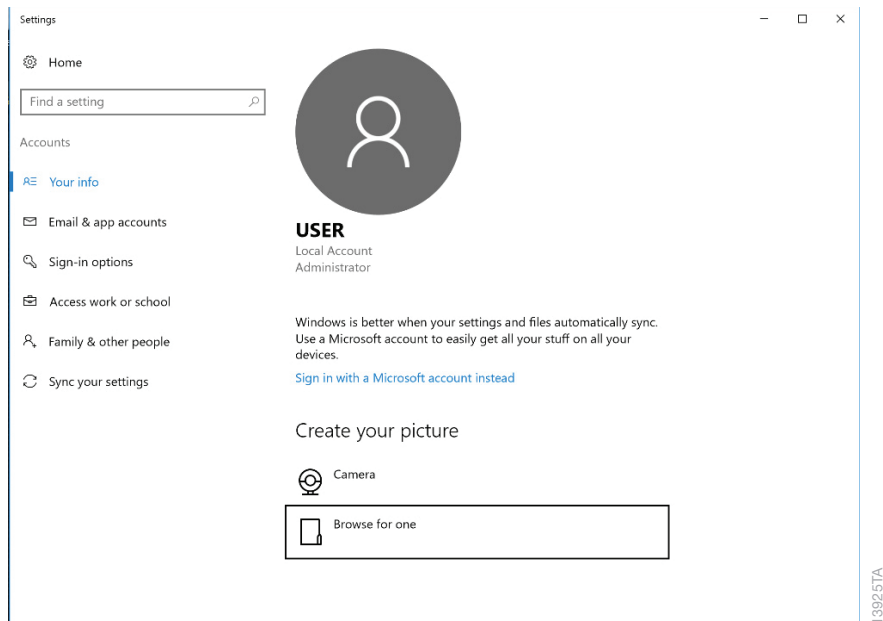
Settings

Home

Find a setting

Accounts

Your info

Email & app accounts

Sign-in options

Access work or school

Family & other people

Sync your settings

USER
Local Account
Administrator

Windows is better when your settings and files automatically sync. Use a Microsoft account to easily get all your stuff on all your devices.

Sign in with a Microsoft account instead

Create your picture

Camera

Browse for one

13925TA